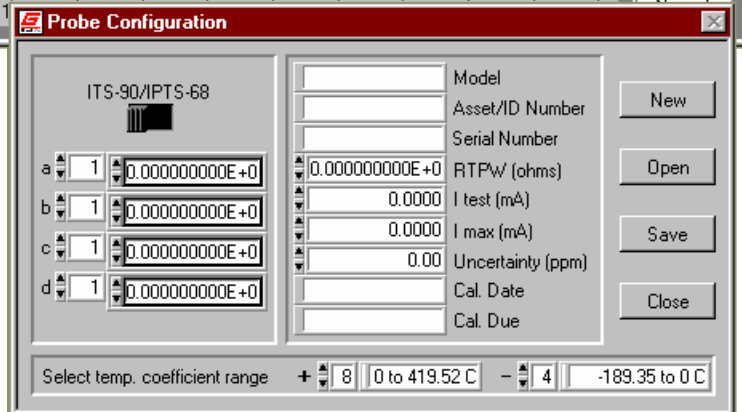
Probe Configuration

ITS-90/IPTS-68

a 1 0.000000000E+0
b 1 0.000000000E+0
c 1 0.000000000E+0
d 1 0.000000000E+0

Model
Asset/ID Number
Serial Number
0.000000000E+0 RTPW (ohms)
0.0000 I test (mA)
0.0000 I max (mA)
0.00 Uncertainty (ppm)
Cal. Date
Cal. Due

New
Open
Save
Close

Select temp. coefficient range + 8 0 to 419.52 C − 4 -189.35 to 0 C